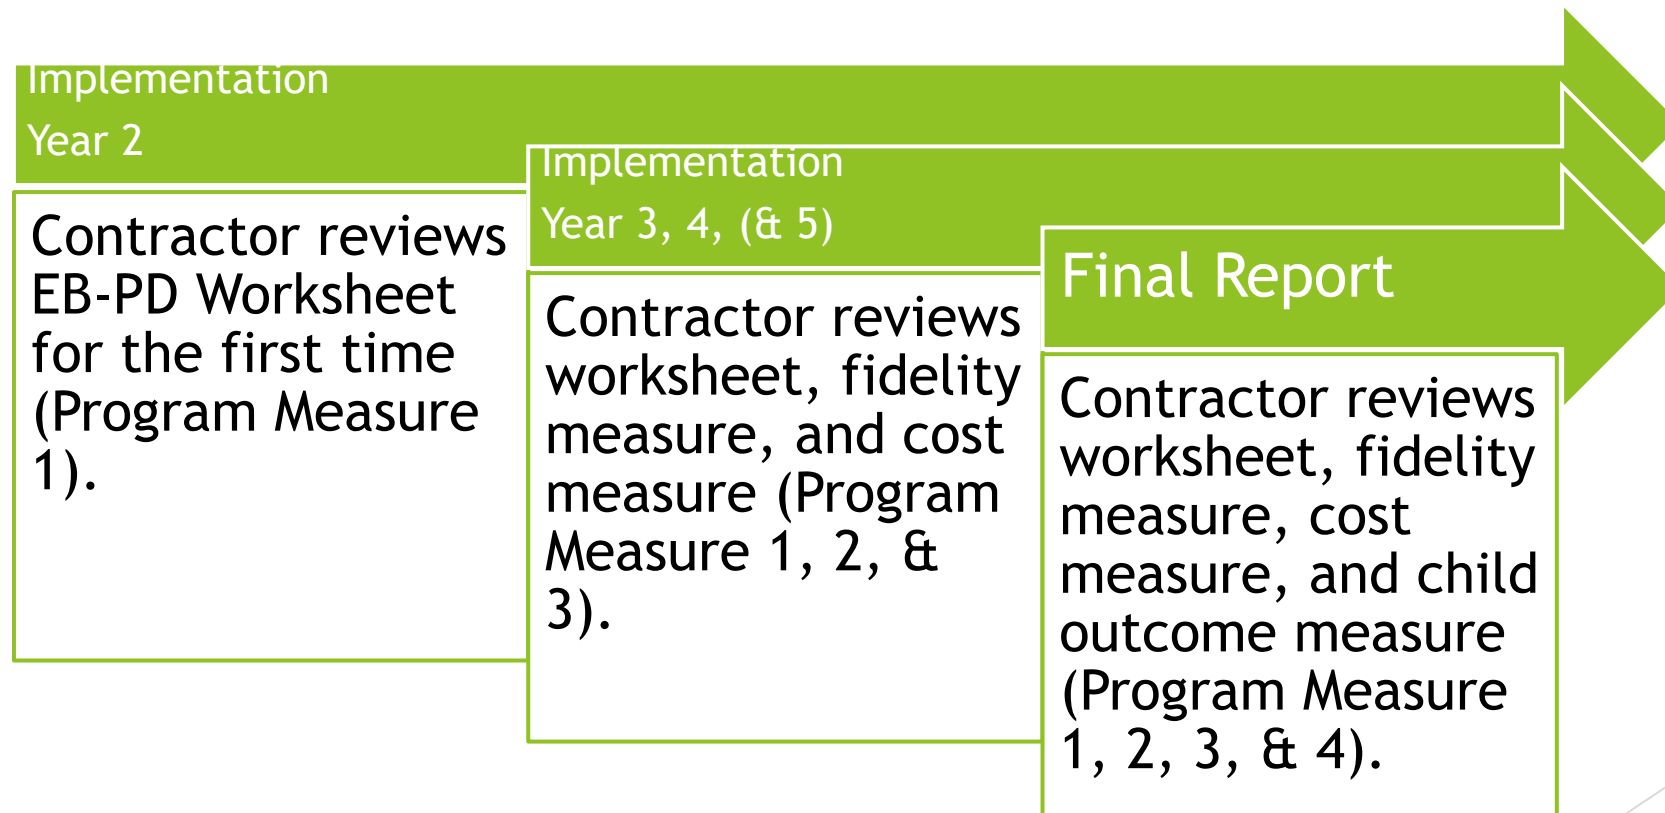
Implementation
Year 2

Contractor reviews EB-PD Worksheet for the first time (Program Measure 1).

Implementation
Year 3, 4, (& 5)

Contractor reviews worksheet, fidelity measure, and cost measure (Program Measure 1, 2, & 3).

Final Report

Contractor reviews worksheet, fidelity measure, cost measure, and child outcome measure (Program Measure 1, 2, 3, & 4).